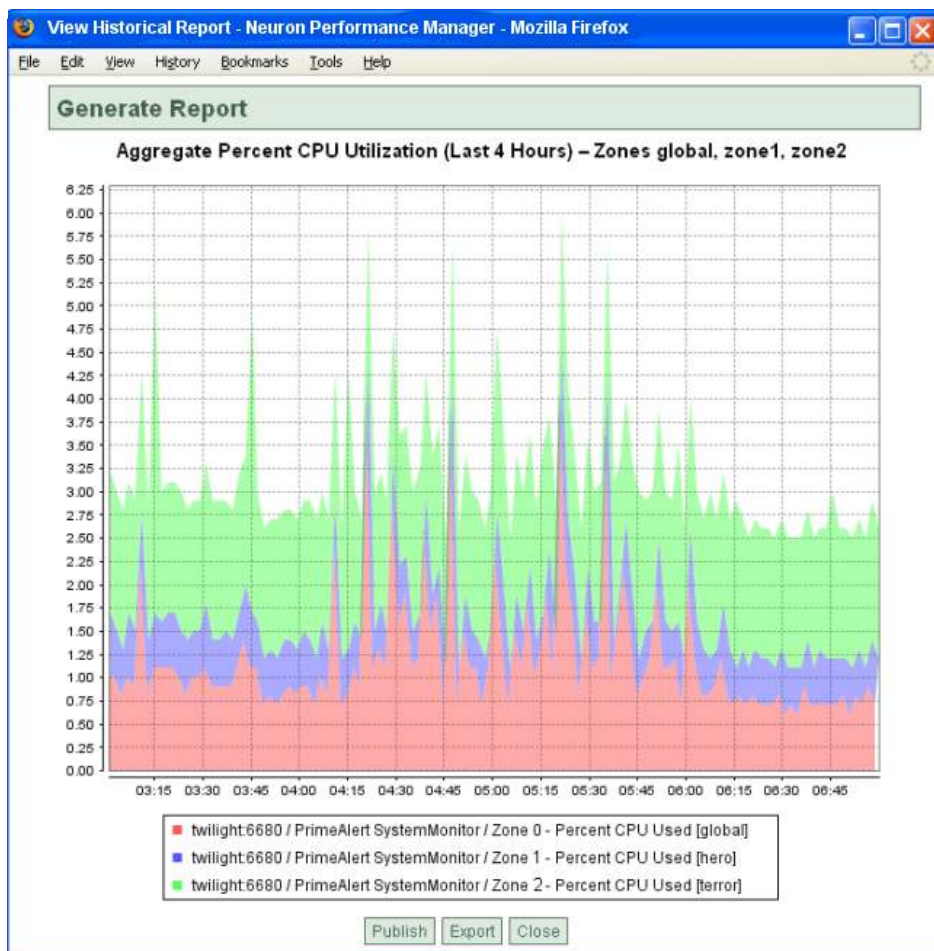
View Historical Report - Neuron Performance Manager - Mozilla Firefox

File Edit View History Bookmarks Tools Help

Generate Report

Aggregate Percent CPU Utilization (Last 4 Hours) – Zones global, zone1, zone2

6.25
6.00
5.75
5.50
5.25
5.00
4.75
4.50
4.25
4.00
3.75
3.50
3.25
3.00
2.75
2.50
2.25
2.00
1.75
1.50
1.25
1.00
0.75
0.50
0.25
0.00

03:15 03:30 03:45 04:00 04:15 04:30 04:45 05:00 05:15 05:30 05:45 06:00 06:15 06:30 06:45

twilight:6680 / PrimeAlert SystemMonitor / Zone 0 - Percent CPU Used [global]
twilight:6680 / PrimeAlert SystemMonitor / Zone 1 - Percent CPU Used [hero]
twilight:6680 / PrimeAlert SystemMonitor / Zone 2 - Percent CPU Used [terror]

Publish Export Close